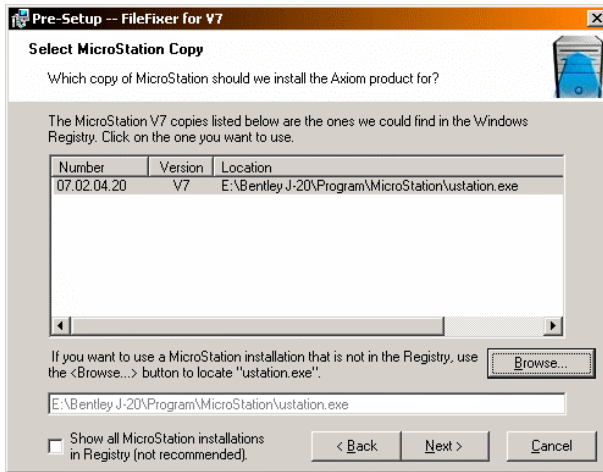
Pre-Setup -- FileFixer for V7

Select MicroStation Copy

Which copy of MicroStation should we install the Axiom product for?

The MicroStation V7 copies listed below are the ones we could find in the Windows Registry. Click on the one you want to use.

| Number | Version | Location |
|---|---|---|
| 07.02.04.20 | V7 | E:\Bentley J-20\Program\MicroStation\ustation.exe |

If you want to use a MicroStation installation that is not in the Registry, use the <Browse...> button to locate "ustation.exe".

Browse...

E:\Bentley J-20\Program\MicroStation\ustation.exe

Show all MicroStation installations in Registry (not recommended).

< Back

Next >

Cancel